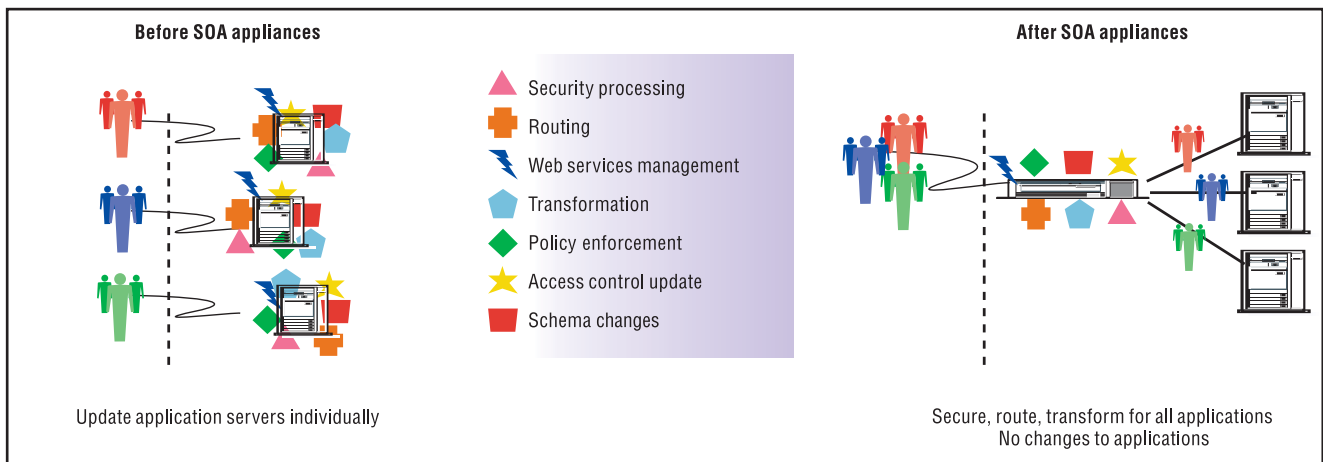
Before SOA appliances

Security processing
Routing
Web services management
Transformation
Policy enforcement
Access control update
Schema changes

After SOA appliances

Update application servers individually

Secure, route, transform for all applications
No changes to applications